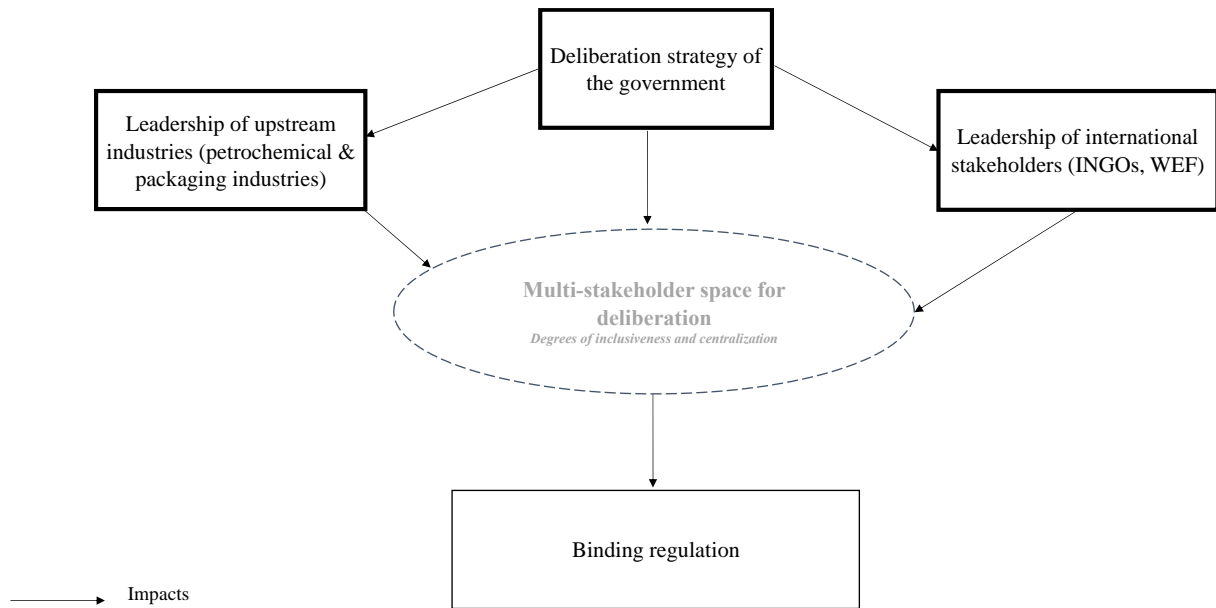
Deliberation strategy of the government

Leadership of upstream industries (petrochemical & packaging industries)

Leadership of international stakeholders (INGOs, WEF)

Multi-stakeholder space for deliberation
Degrees of inclusiveness and centralization

Binding regulation

Impacts